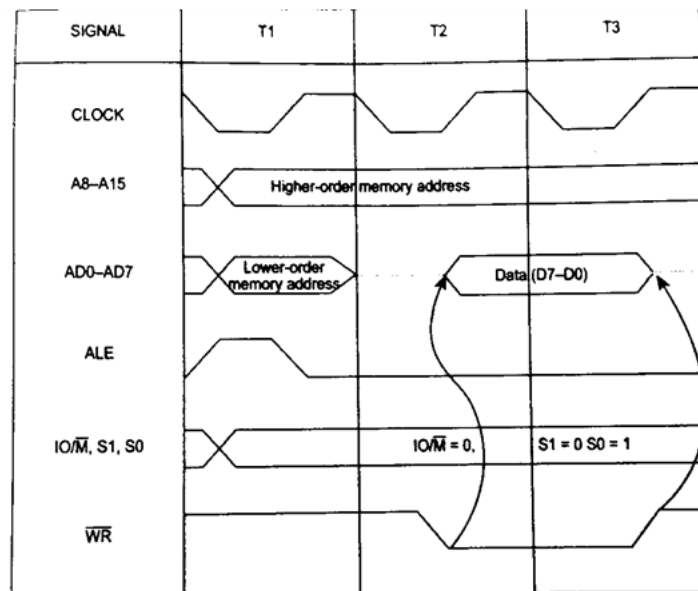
| SIGNAL | T1 | T2 | T3 |
|---|---|---|---|
| CLOCK | | | |
| A8–A15 | Higher-order memory address | | |
| AD0–AD7 | Lower-order memory address | Data (D7–D0) | |
| ALE | | | |
| IO/$\overline{M}$, S1, S0 | | IO/$\overline{M}$ = 0, | S1 = 0 S0 = 1 |
| $\overline{WR}$ | | | |